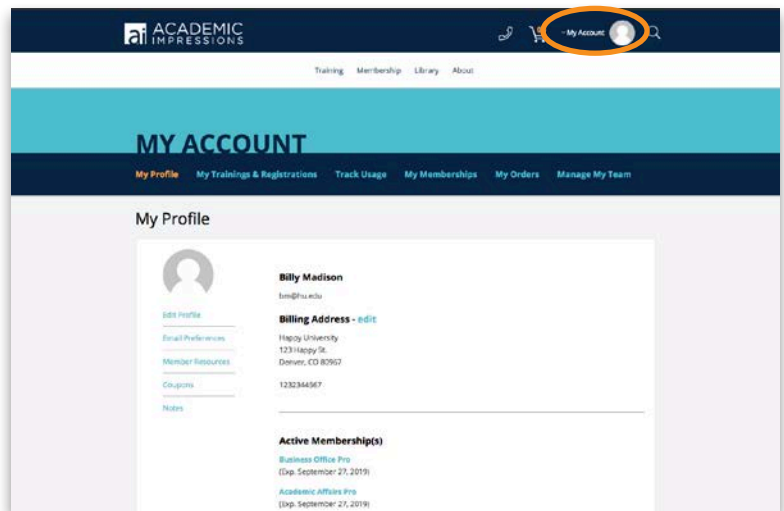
ai ACADEMIC IMPRESSIONS

My Account

Training Membership Library About

MY ACCOUNT

My Profile My Trainings & Registrations Track Usage My Memberships My Orders Manage My Team

My Profile

Edit Profile

Email Preferences

Member Resources

Coupons

Notes

Billy Madison

bm@hu.edu

Billing Address - edit

Happy University
123 Happy St.
Denver, CO 80967

1232344567

Active Membership(s)

Business Office Pro
(Exp. September 27, 2019)

Academic Affairs Pro
(Exp. September 27, 2019)